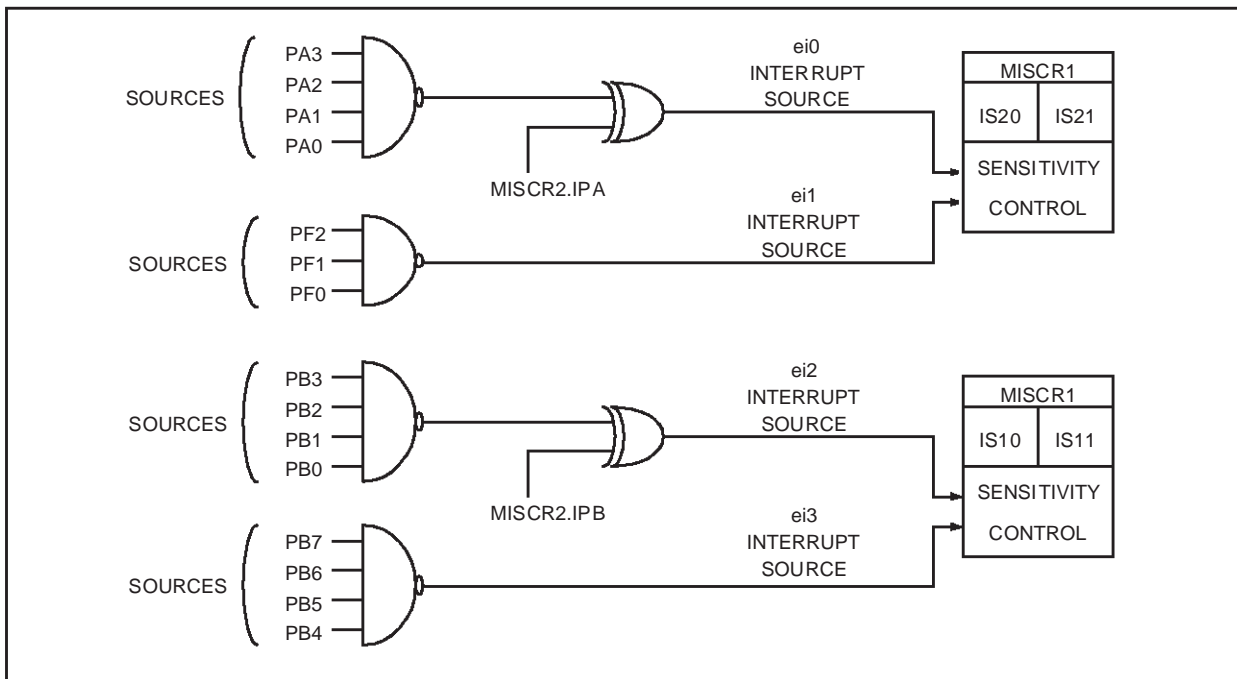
SOURCES
PA3
PA2
PA1
PA0

MISCR2.IPA

ei0
INTERRUPT
SOURCE

MISCR1
IS20
IS21
SENSITIVITY
CONTROL

SOURCES
PF2
PF1
PF0

ei1
INTERRUPT
SOURCE

SOURCES
PB3
PB2
PB1
PB0

MISCR2.IPB

ei2
INTERRUPT
SOURCE

MISCR1
IS10
IS11
SENSITIVITY
CONTROL

SOURCES
PB7
PB6
PB5
PB4

ei3
INTERRUPT
SOURCE